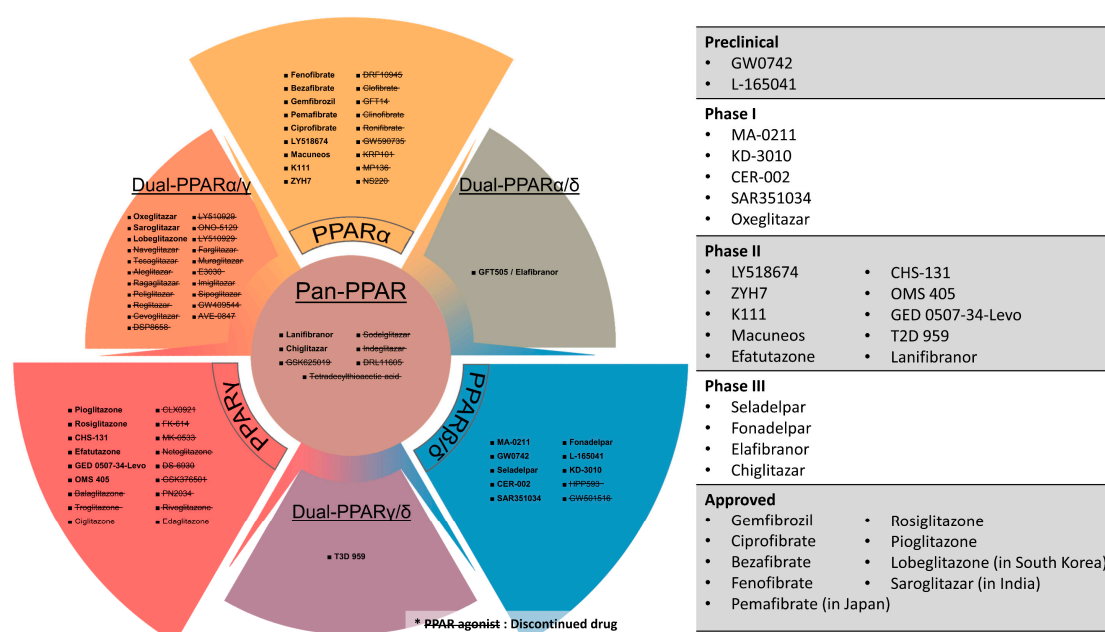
PPARα

Fenofibrate
Bezafibrate
Gemfibrozil
Pemafibrate
Ciprofibrate
LY518674
Macuneos
K111
ZYH7

~~DRF10945~~
~~Clofibrate~~
~~GFT14~~
~~Clinofibrate~~
~~Ronifibrate~~
~~GW590735~~
~~KRP101~~
~~MP136~~
~~NS220~~

Dual-PPARα/γ

Oxeglitazar
Saroglitazar
Lobeglitazone
~~Naveglitazar~~
~~Tesaglitazar~~
~~Aleglitazar~~
~~Ragaglitazar~~
~~Peliglitazar~~
~~Reglitazar~~
~~Cevoglitazar~~
~~DSP8658~~

~~LY510929~~
~~ONO-5129~~
~~LY510929~~
~~Farglitazar~~
~~Muraglitazar~~
~~E3030~~
~~Imiglitazar~~
~~Sipoglitazar~~
~~GW409544~~
~~AVE-0847~~

Dual-PPARα/δ

GFT505 / Elafibranor

Pan-PPAR

Lanifibranor
Chiglitazar
~~GSK625019~~
~~Sodelglitazar~~
~~Indeglitazar~~
~~DRL11605~~
~~Tetradecylthioacetic acid~~

PPARγ

Pioglitazone
Rosiglitazone
CHS-131
Efatutazone
GED 0507-34-Levo
OMS 405
~~Balaglitazone~~
~~Troglitazone~~
Ciglitazone

~~CLX0921~~
~~FK-614~~
~~MK-0533~~
~~Netoglitazone~~
~~DS-6930~~
~~GSK376501~~
~~PN2034~~
~~Rivoglitazone~~
Edaglitazone

PPARβ/δ

MA-0211
GW0742
Seladelpar
CER-002
SAR351034

Fonadelpar
L-165041
KD-3010
~~HPP593~~
~~GW501516~~

Dual-PPARγ/δ

T3D 959

* ~~PPAR agonist~~ : Discontinued drug

Preclinical
• GW0742
• L-165041

Phase I
• MA-0211
• KD-3010
• CER-002
• SAR351034
• Oxeglitazar

Phase II
• LY518674
• ZYH7
• K111
• Macuneos
• Efatutazone
• CHS-131
• OMS 405
• GED 0507-34-Levo
• T2D 959
• Lanifibranor

Phase III
• Seladelpar
• Fonadelpar
• Elafibranor
• Chiglitazar

Approved
• Gemfibrozil
• Ciprofibrate
• Bezafibrate
• Fenofibrate
• Pemafibrate (in Japan)
• Rosiglitazone
• Pioglitazone
• Lobeglitazone (in South Korea)
• Saroglitazar (in India)